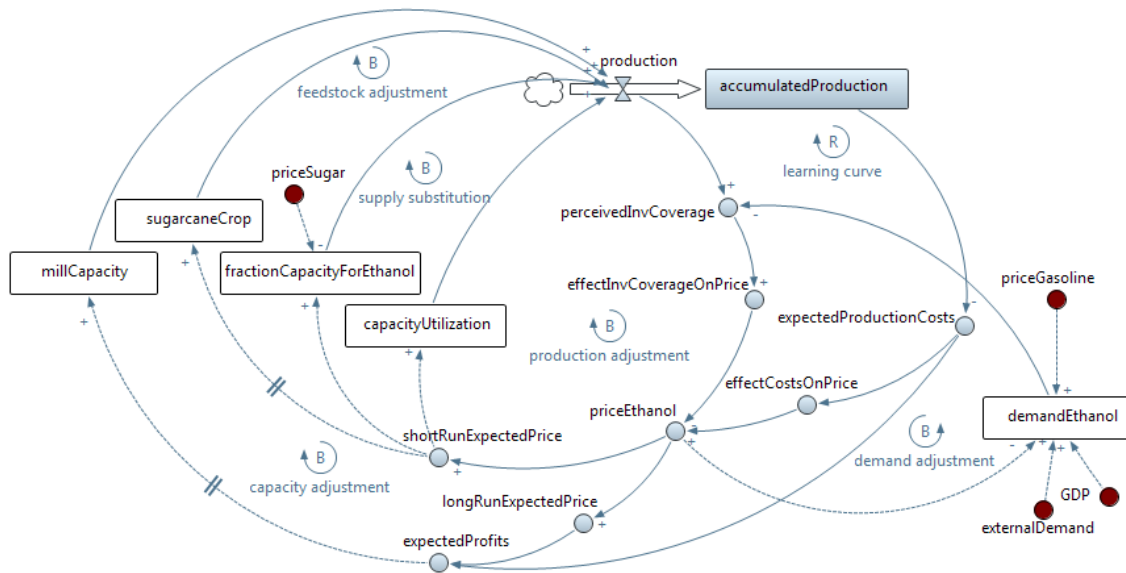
production

accumulatedProduction

B

feedstock adjustment

R

learning curve

priceSugar

B

supply substitution

sugarcaneCrop

perceivedInvCoverage

millCapacity

fractionCapacityForEthanol

effectInvCoverageOnPrice

priceGasoline

capacityUtilization

B

production adjustment

expectedProductionCosts

effectCostsOnPrice

priceEthanol

demandEthanol

shortRunExpectedPrice

B

B

capacity adjustment

demand adjustment

longRunExpectedPrice

GDP

expectedProfits

externalDemand

+
-
+
+
+
+
+
+
+
-
+
+
+
+
-
+
+